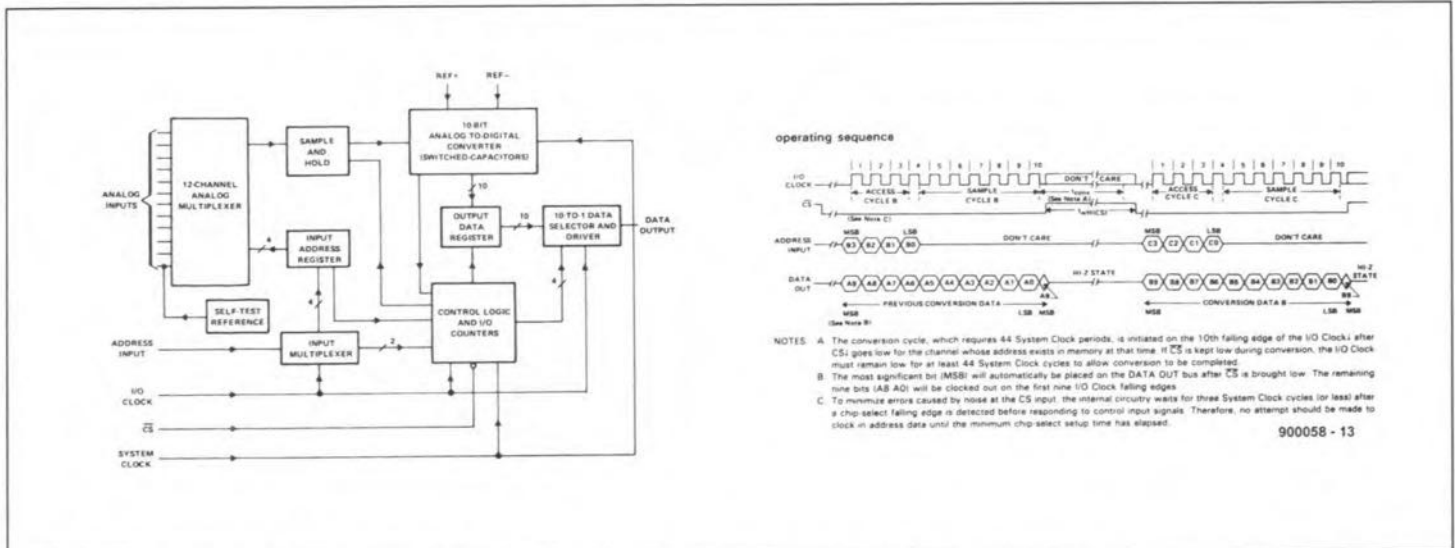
REF+ REF−

ANALOG INPUTS

12-CHANNEL ANALOG MULTIPLEXER

SAMPLE AND HOLD

10-BIT ANALOG-TO-DIGITAL CONVERTER (SWITCHED-CAPACITORS)

10

OUTPUT DATA REGISTER

10

10-TO-1 DATA SELECTOR AND DRIVER

DATA OUTPUT

4

INPUT ADDRESS REGISTER

4

4

SELF-TEST REFERENCE

CONTROL LOGIC AND I/O COUNTERS

ADDRESS INPUT

INPUT MULTIPLEXER

2

I/O CLOCK

$\overline{CS}$

SYSTEM CLOCK

operating sequence

I/O CLOCK

1 2 3 4 5 6 7 8 9 10

ACCESS CYCLE B

SAMPLE CYCLE B

DON'T CARE

$t_{conv}$ (See Note A)

1 2 3 4 5 6 7 8 9 10

ACCESS CYCLE C

SAMPLE CYCLE C

$\overline{CS}$

(See Note C)

$t_{su(CS)}$

ADDRESS INPUT

MSB B3 B2 B1 B0 LSB

DON'T CARE

MSB C3 C2 C1 C0 LSB

DON'T CARE

DATA OUT

A9 A8 A7 A6 A5 A4 A3 A2 A1 A0

HI-Z STATE

B9 B8 B7 B6 B5 B4 B3 B2 B1 B0

HI-Z STATE

A9

B9

PREVIOUS CONVERSION DATA

CONVERSION DATA B

MSB (See Note B)

LSB MSB

MSB

LSB MSB

NOTES: A. The conversion cycle, which requires 44 System Clock periods, is initiated on the 10th falling edge of the I/O Clock↓ after CS↓ goes low for the channel whose address exists in memory at that time. If $\overline{CS}$ is kept low during conversion, the I/O Clock must remain low for at least 44 System Clock cycles to allow conversion to be completed.

B. The most significant bit (MSB) will automatically be placed on the DATA OUT bus after $\overline{CS}$ is brought low. The remaining nine bits (A8-A0) will be clocked out on the first nine I/O Clock falling edges.

C. To minimize errors caused by noise at the CS input, the internal circuitry waits for three System Clock cycles (or less) after a chip-select falling edge is detected before responding to control input signals. Therefore, no attempt should be made to clock in address data until the minimum chip-select setup time has elapsed.

900058 - 13